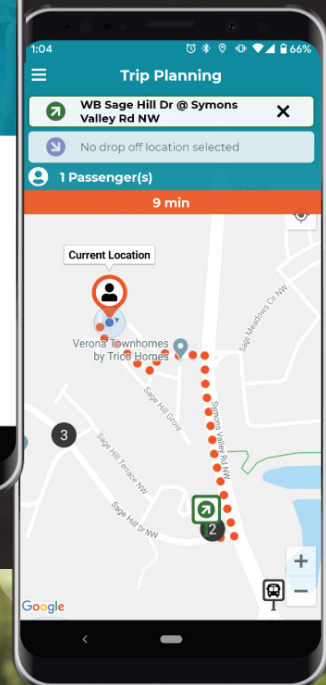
1:04

66%

Trip Planning

WB Sage Hill Dr @ Symons Valley Rd NW

No drop off location selected

1 Passenger(s)

9 min

Current Location

Verona Townhomes by Trico Homes

Sage Meadows Cir NW

Sage Hill Grove

Symons Valley Rd NW

Sage Hill Terrace NW

Sage Hill Dr NW

3

2

+

−

Google